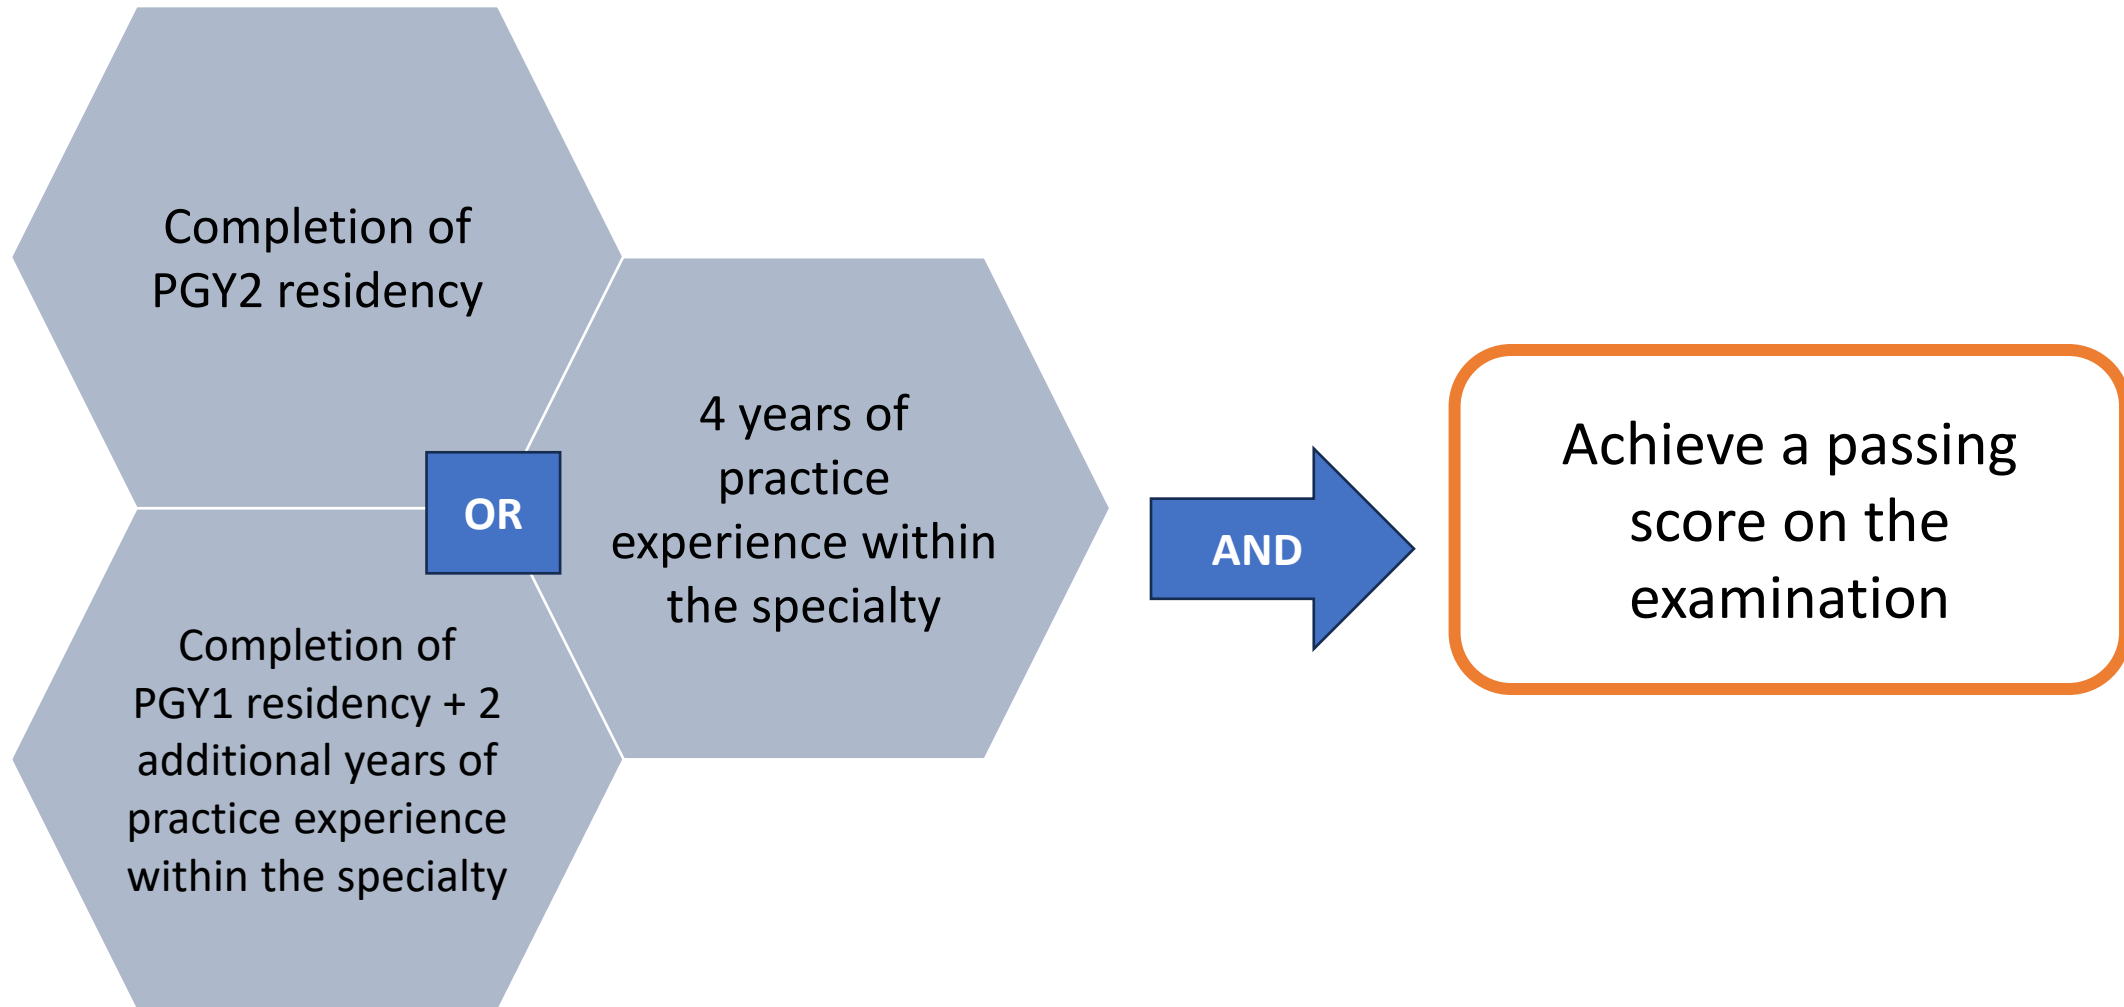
Completion of PGY2 residency

OR

4 years of practice experience within the specialty

Completion of PGY1 residency + 2 additional years of practice experience within the specialty

AND

Achieve a passing score on the examination